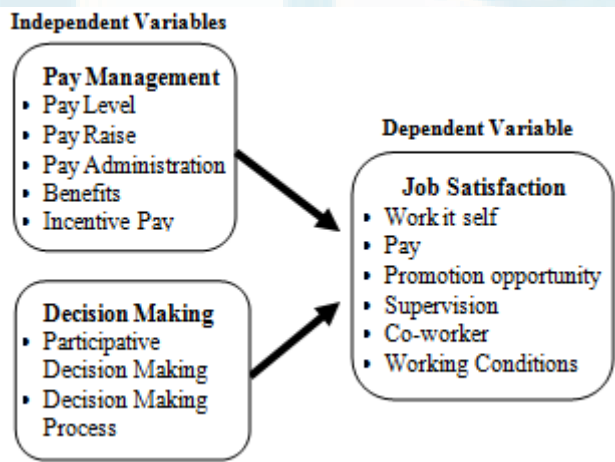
Independent Variables

Pay Management
- Pay Level
- Pay Raise
- Pay Administration
- Benefits
- Incentive Pay

Decision Making
- Participative Decision Making
- Decision Making Process

Dependent Variable

Job Satisfaction
- Work it self
- Pay
- Promotion opportunity
- Supervision
- Co-worker
- Working Conditions